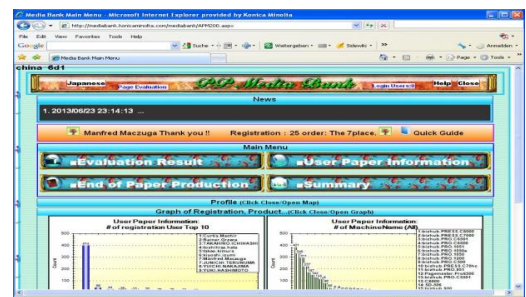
Media Bank Main Menu - Microsoft Internet Explorer provided by Konica Minolta

http://mediabank.konicaminolta.com/mediabank/APP200.aspx

File Edit View Favorites Tools Help

Google

Suche

Weiterspinnen

Sidewiki

Anmelden

Media Bank Main Menu

Page

Tools

china-6d1

Japanese

Page Evaluation

PP Media Bank

Login User(s)

Help

Close

News

1. 2013/06/23 23:14:13 ...

Manfred Maczuga Thank you !!

Registration : 25 order: The 7place.

Quick Guide

Main Menu

Evaluation Result

User Paper Information

End of Paper Production

Summary

Profile (Click Close/Open Map)

Graph of Registration, Product...(Click Close/Open Graph)

User Paper Information
# of registration User Top 10

User Paper Information
# of MachineName (All)